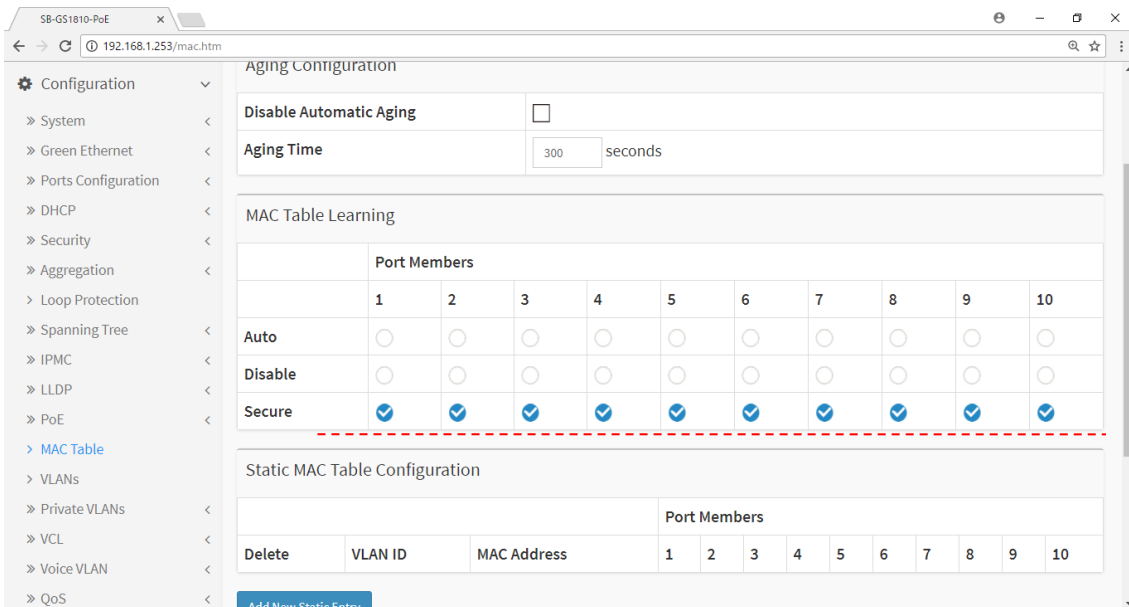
SB-GS1810-PoE ×

192.168.1.253/mac.htm

Configuration

» System
» Green Ethernet
» Ports Configuration
» DHCP
» Security
» Aggregation
› Loop Protection
» Spanning Tree
» IPMC
» LLDP
» PoE
› MAC Table
› VLANs
» Private VLANs
» VCL
» Voice VLAN
» QoS

Aging Configuration

| Disable Automatic Aging | |
|---|---|
| Aging Time | 300 seconds |

MAC Table Learning

| | Port Members | | | | | | | | | |
|---|---|---|---|---|---|---|---|---|---|---|
| | 1 | 2 | 3 | 4 | 5 | 6 | 7 | 8 | 9 | 10 |
| Auto | | | | | | | | | | |
| Disable | | | | | | | | | | |
| Secure | | | | | | | | | | |

Static MAC Table Configuration

| | | | Port Members | | | | | | | | | |
|---|---|---|---|---|---|---|---|---|---|---|---|---|
| Delete | VLAN ID | MAC Address | 1 | 2 | 3 | 4 | 5 | 6 | 7 | 8 | 9 | 10 |

Add New Static Entry